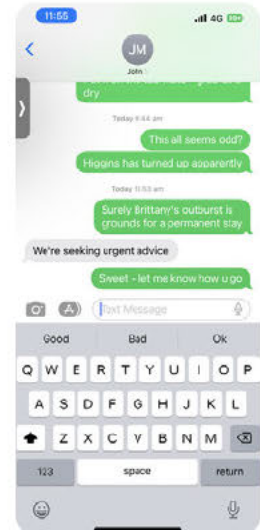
11:55
4G 59

JM
John

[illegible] dry

Today 9:44 am

This all seems odd?

Higgins has turned up apparently

Today 11:53 am

Surely Brittany's outburst is grounds for a permanent stay

We're seeking urgent advice

Sweet - let me know how u go

Text Message

Good
Bad
Ok

Q W E R T Y U I O P
A S D F G H J K L
Z X C V B N M

123
space
return